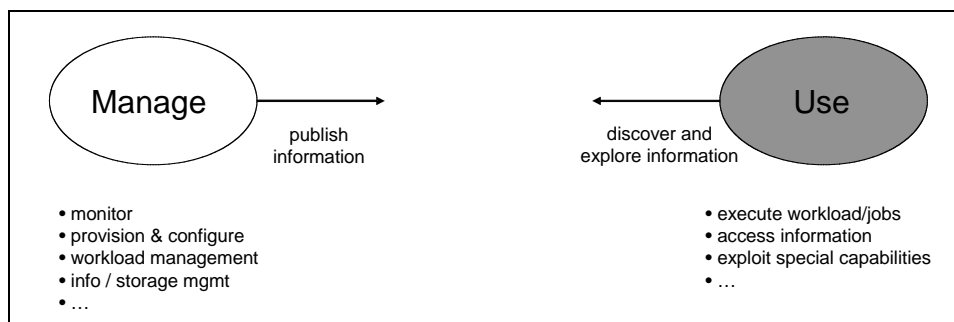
Manage

publish information

discover and explore information

Use

• monitor
• provision & configure
• workload management
• info / storage mgmt
• …

• execute workload/jobs
• access information
• exploit special capabilities
• …